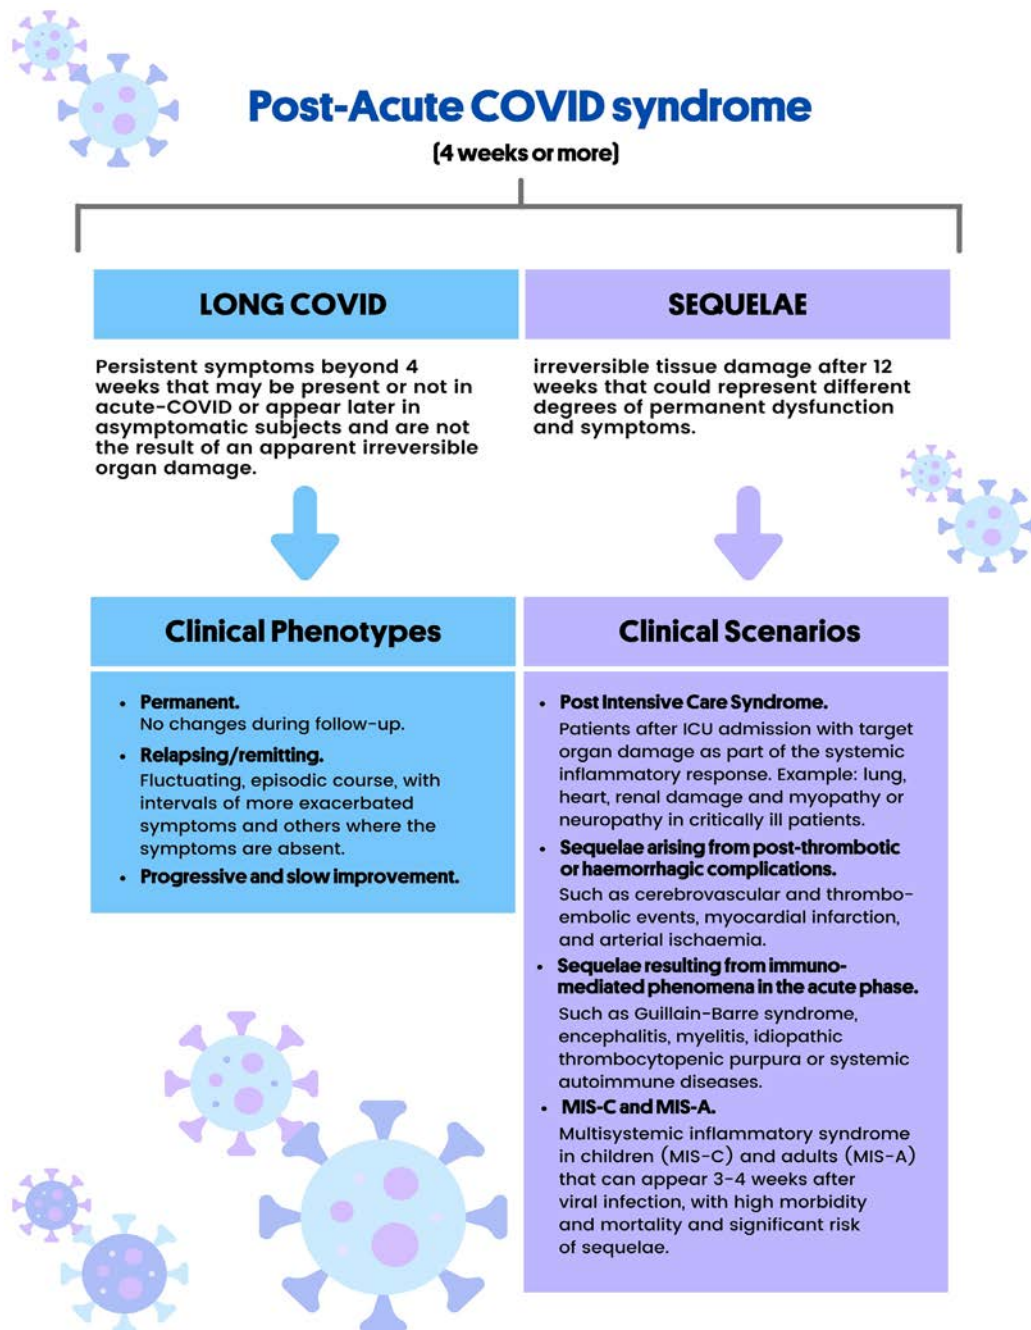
Post-Acute COVID syndrome
(4 weeks or more)

LONG COVID

Persistent symptoms beyond 4 weeks that may be present or not in acute-COVID or appear later in asymptomatic subjects and are not the result of an apparent irreversible organ damage.

Clinical Phenotypes

• Permanent.
No changes during follow-up.
• Relapsing/remitting.
Fluctuating, episodic course, with intervals of more exacerbated symptoms and others where the symptoms are absent.
• Progressive and slow improvement.

SEQUELAE

irreversible tissue damage after 12 weeks that could represent different degrees of permanent dysfunction and symptoms.

Clinical Scenarios

• Post Intensive Care Syndrome.
Patients after ICU admission with target organ damage as part of the systemic inflammatory response. Example: lung, heart, renal damage and myopathy or neuropathy in critically ill patients.
• Sequelae arising from post-thrombotic or haemorrhagic complications.
Such as cerebrovascular and thrombo-embolic events, myocardial infarction, and arterial ischaemia.
• Sequelae resulting from immuno-mediated phenomena in the acute phase.
Such as Guillain-Barre syndrome, encephalitis, myelitis, idiopathic thrombocytopenic purpura or systemic autoimmune diseases.
• MIS-C and MIS-A.
Multisystemic inflammatory syndrome in children (MIS-C) and adults (MIS-A) that can appear 3-4 weeks after viral infection, with high morbidity and mortality and significant risk of sequelae.